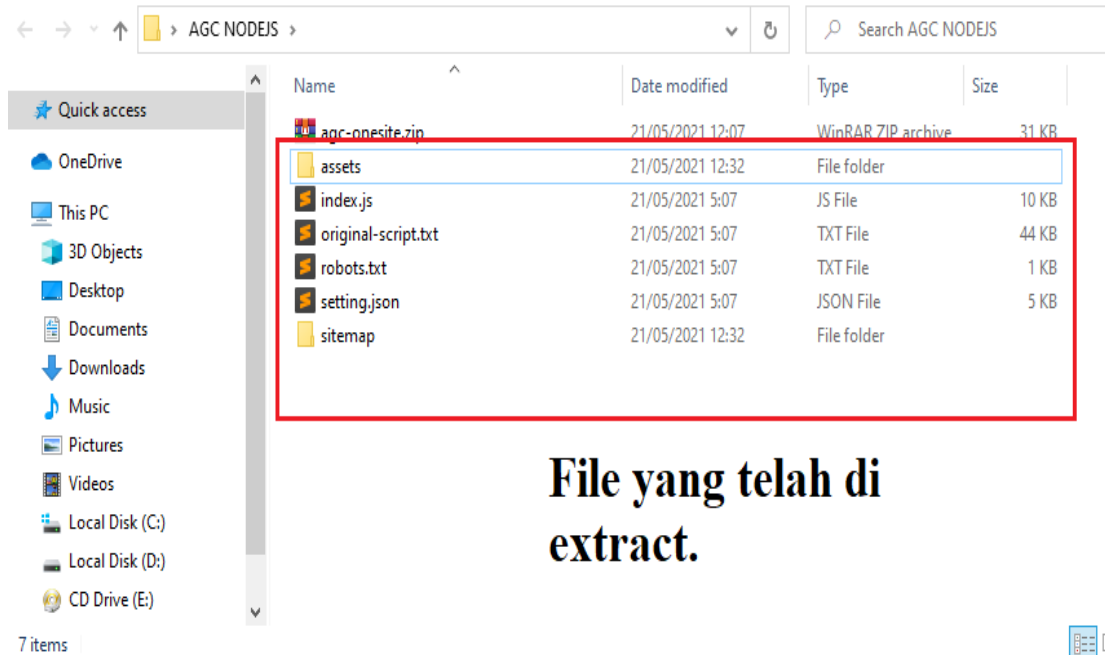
> AGC NODEJS >

Search AGC NODEJS

Quick access

OneDrive

This PC

3D Objects

Desktop

Documents

Downloads

Music

Pictures

Videos

Local Disk (C:)

Local Disk (D:)

CD Drive (E:)

7 items

| Name | Date modified | Type | Size |
|---|---|---|---|
| agc-onesite.zip | 21/05/2021 12:07 | WinRAR ZIP archive | 31 KB |
| assets | 21/05/2021 12:32 | File folder | |
| index.js | 21/05/2021 5:07 | JS File | 10 KB |
| original-script.txt | 21/05/2021 5:07 | TXT File | 44 KB |
| robots.txt | 21/05/2021 5:07 | TXT File | 1 KB |
| setting.json | 21/05/2021 5:07 | JSON File | 5 KB |
| sitemap | 21/05/2021 12:32 | File folder | |

File yang telah di extract.